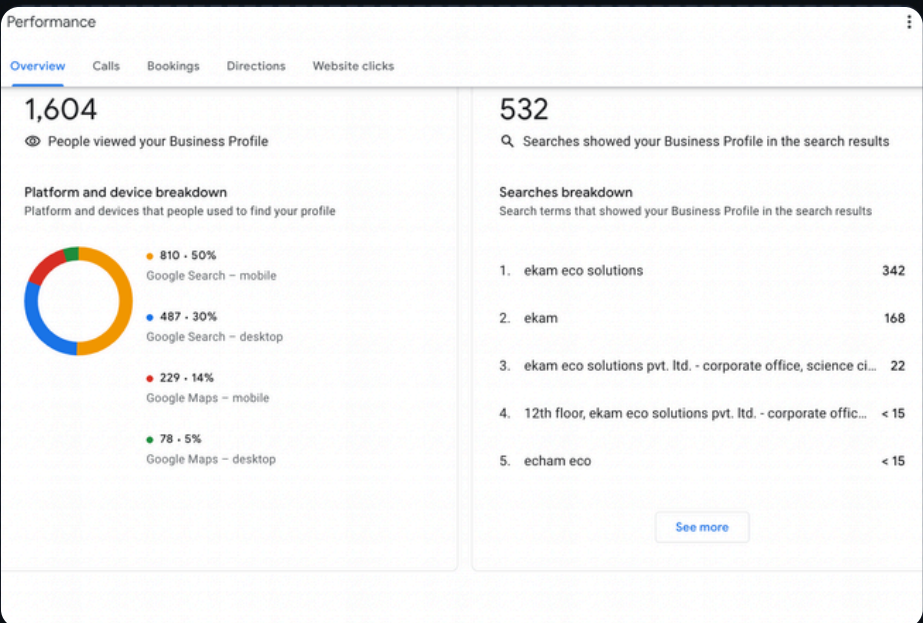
Performance

Overview Calls Bookings Directions Website clicks

1,604

People viewed your Business Profile

Platform and device breakdown

Platform and devices that people used to find your profile

810 • 50%
Google Search – mobile

487 • 30%
Google Search – desktop

229 • 14%
Google Maps – mobile

78 • 5%
Google Maps – desktop

532

Searches showed your Business Profile in the search results

Searches breakdown

Search terms that showed your Business Profile in the search results

| | | |
|---|---|---|
| 1. | ekam eco solutions | 342 |
| 2. | ekam | 168 |
| 3. | ekam eco solutions pvt. ltd. - corporate office, science ci... | 22 |
| 4. | 12th floor, ekam eco solutions pvt. ltd. - corporate offic... | < 15 |
| 5. | echam eco | < 15 |

See more